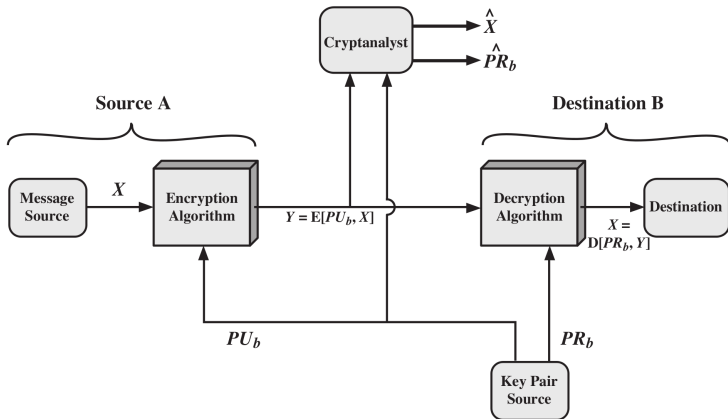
Cryptanalyst

$\hat{X}$

$\hat{PR}_b$

Source A

Destination B

Message Source

$X$

Encryption Algorithm

$Y = E[PU_b, X]$

Decryption Algorithm

$X = D[PR_b, Y]$

Destination

$PU_b$

$PR_b$

Key Pair Source